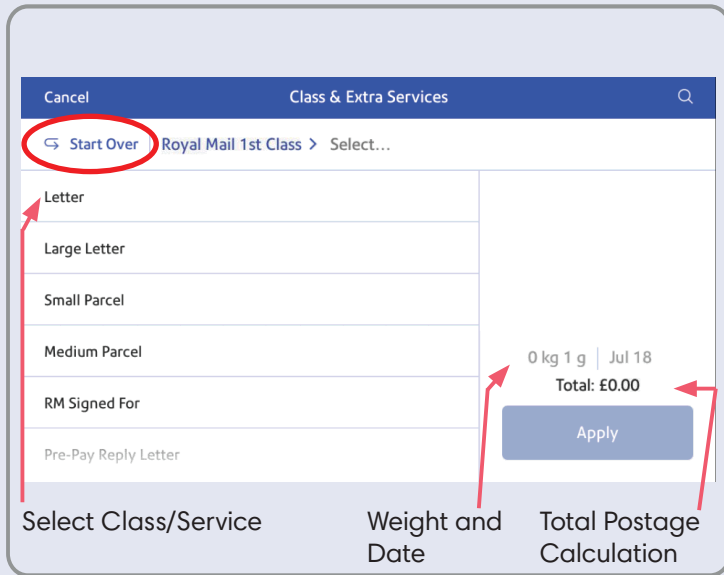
Cancel
Class & Extra Services

Start Over | Royal Mail 1st Class > Select...

Letter

Large Letter

Small Parcel

Medium Parcel

RM Signed For

Pre-Pay Reply Letter

0 kg 1 g | Jul 18
Total: £0.00

Apply

Select Class/Service

Weight and Date

Total Postage Calculation